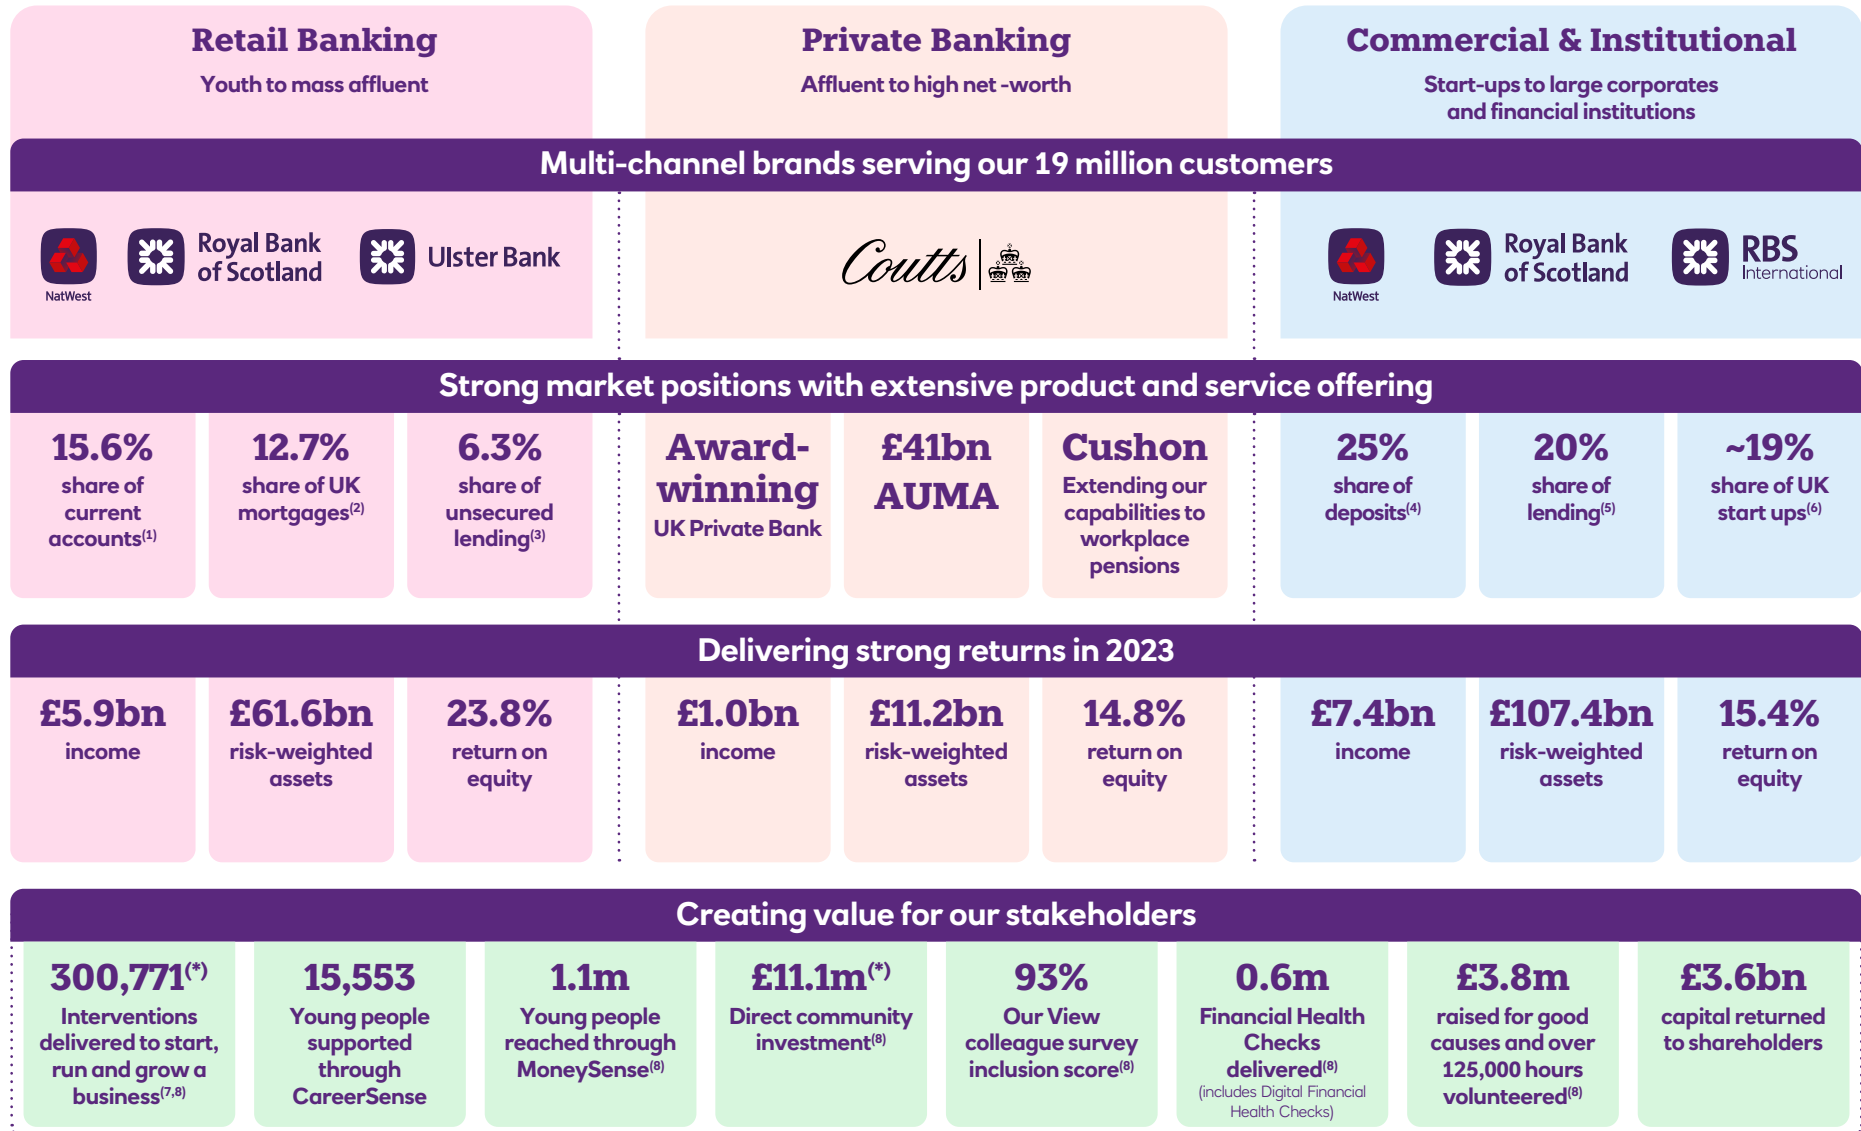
Retail Banking
Youth to mass affluent

Private Banking
Affluent to high net -worth

Commercial & Institutional
Start-ups to large corporates and financial institutions

Multi-channel brands serving our 19 million customers

NatWest Royal Bank of Scotland Ulster Bank

Coutts

NatWest Royal Bank of Scotland RBS International

Strong market positions with extensive product and service offering

15.6% share of current accounts$^{(1)}$

12.7% share of UK mortgages$^{(2)}$

6.3% share of unsecured lending$^{(3)}$

Award-winning UK Private Bank

£41bn AUMA

Cushon Extending our capabilities to workplace pensions

25% share of deposits$^{(4)}$

20% share of lending$^{(5)}$

~19% share of UK start ups$^{(6)}$

Delivering strong returns in 2023

£5.9bn income

£61.6bn risk-weighted assets

23.8% return on equity

£1.0bn income

£11.2bn risk-weighted assets

14.8% return on equity

£7.4bn income

£107.4bn risk-weighted assets

15.4% return on equity

Creating value for our stakeholders

300,771$^{(*)}$ Interventions delivered to start, run and grow a business$^{(7,8)}$

15,553 Young people supported through CareerSense

1.1m Young people reached through MoneySense$^{(8)}$

£11.1m$^{(*)}$ Direct community investment$^{(8)}$

93% Our View colleague survey inclusion score$^{(8)}$

0.6m Financial Health Checks delivered$^{(8)}$ (includes Digital Financial Health Checks)

£3.8m raised for good causes and over 125,000 hours volunteered$^{(8)}$

£3.6bn capital returned to shareholders